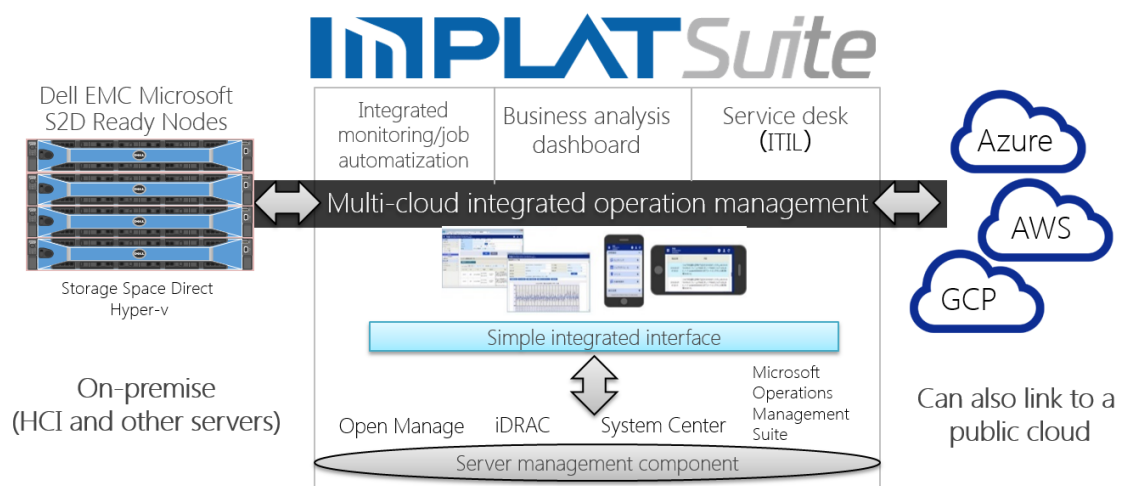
IMPLATSuite

Dell EMC Microsoft S2D Ready Nodes

Storage Space Direct
Hyper-v

On-premise
(HCI and other servers)

Integrated monitoring/job automatization

Business analysis dashboard

Service desk (ITIL)

Multi-cloud integrated operation management

Simple integrated interface

Open Manage

iDRAC

System Center

Microsoft Operations Management Suite

Server management component

Azure

AWS

GCP

Can also link to a public cloud